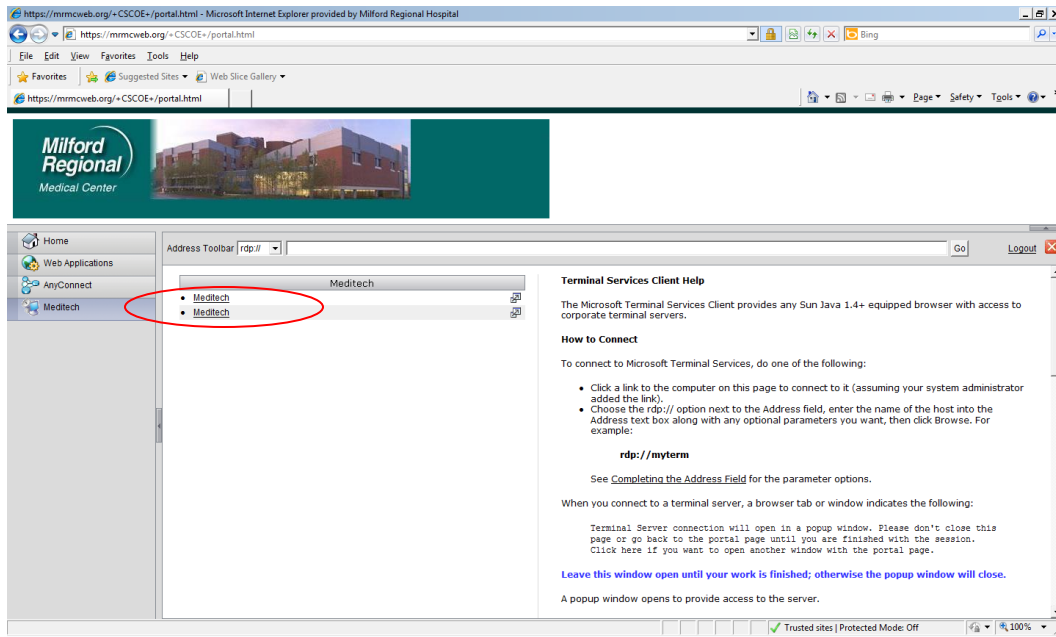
https://mrmcweb.org/+CSCOE+/portal.html - Microsoft Internet Explorer provided by Milford Regional Hospital

https://mrmcweb.org/+CSCOE+/portal.html

Bing

File Edit View Favorites Tools Help

Favorites Suggested Sites Web Slice Gallery

https://mrmcweb.org/+CSCOE+/portal.html

Page Safety Tools

Milford Regional Medical Center

Home
Web Applications
AnyConnect
Meditech

Address Toolbar rdp:// Go Logout

Meditech
• Meditech
• Meditech

Terminal Services Client Help

The Microsoft Terminal Services Client provides any Sun Java 1.4+ equipped browser with access to corporate terminal servers.

How to Connect

To connect to Microsoft Terminal Services, do one of the following:

• Click a link to the computer on this page to connect to it (assuming your system administrator added the link).
• Choose the rdp:// option next to the Address field, enter the name of the host into the Address text box along with any optional parameters you want, then click Browse. For example:

rdp://myterm

See Completing the Address Field for the parameter options.

When you connect to a terminal server, a browser tab or window indicates the following:

Terminal Server connection will open in a popup window. Please don't close this page or go back to the portal page until you are finished with the session. Click here if you want to open another window with the portal page.

Leave this window open until your work is finished; otherwise the popup window will close.

A popup window opens to provide access to the server.

Trusted sites | Protected Mode: Off 100%